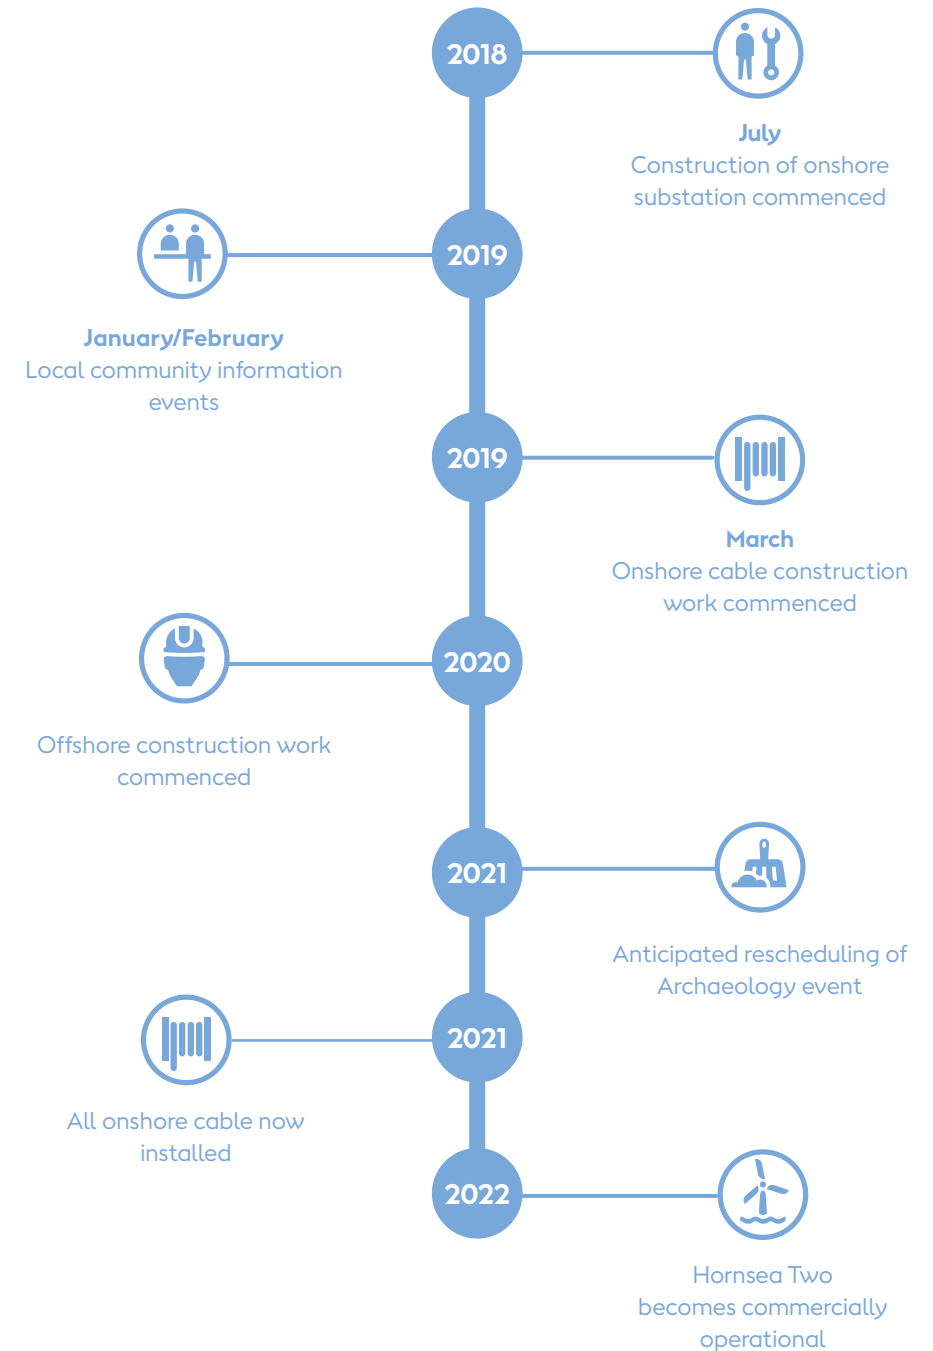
2018

July
Construction of onshore substation commenced

2019

January/February
Local community information events

2019

March
Onshore cable construction work commenced

2020

Offshore construction work commenced

2021

Anticipated rescheduling of Archaeology event

2021

All onshore cable now installed

2022

Hornsea Two becomes commercially operational